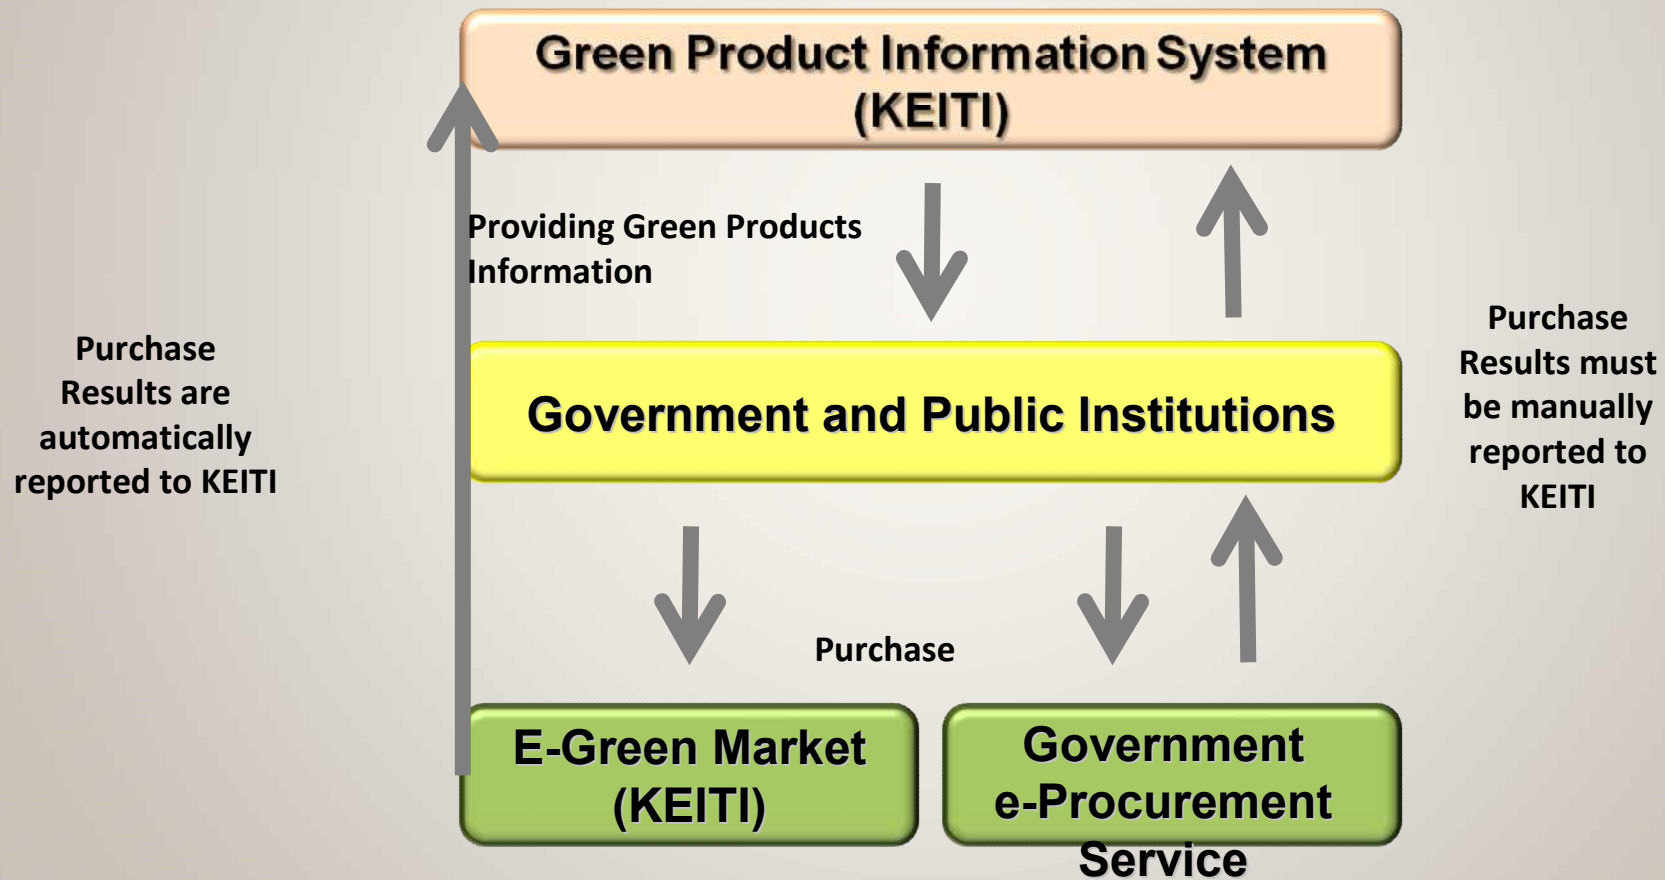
Green Product Information System (KEITI)

Providing Green Products Information

Purchase Results are automatically reported to KEITI

Government and Public Institutions

Purchase Results must be manually reported to KEITI

Purchase

E-Green Market (KEITI)

Government e-Procurement Service